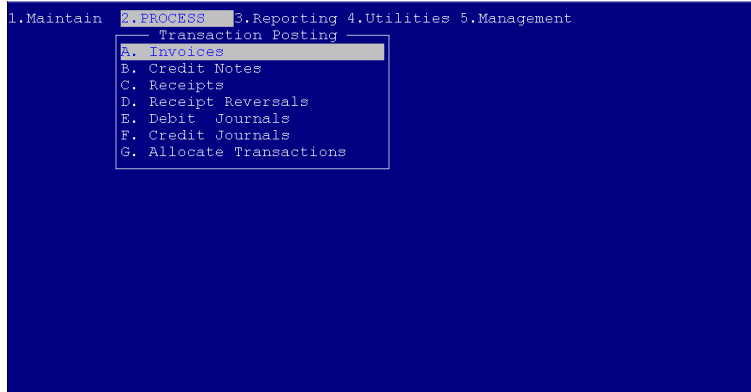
1.Maintain 2.PROCESS 3.Reporting 4.Utilities 5.Management

Transaction Posting
A. Invoices
B. Credit Notes
C. Receipts
D. Receipt Reversals
E. Debit Journals
F. Credit Journals
G. Allocate Transactions